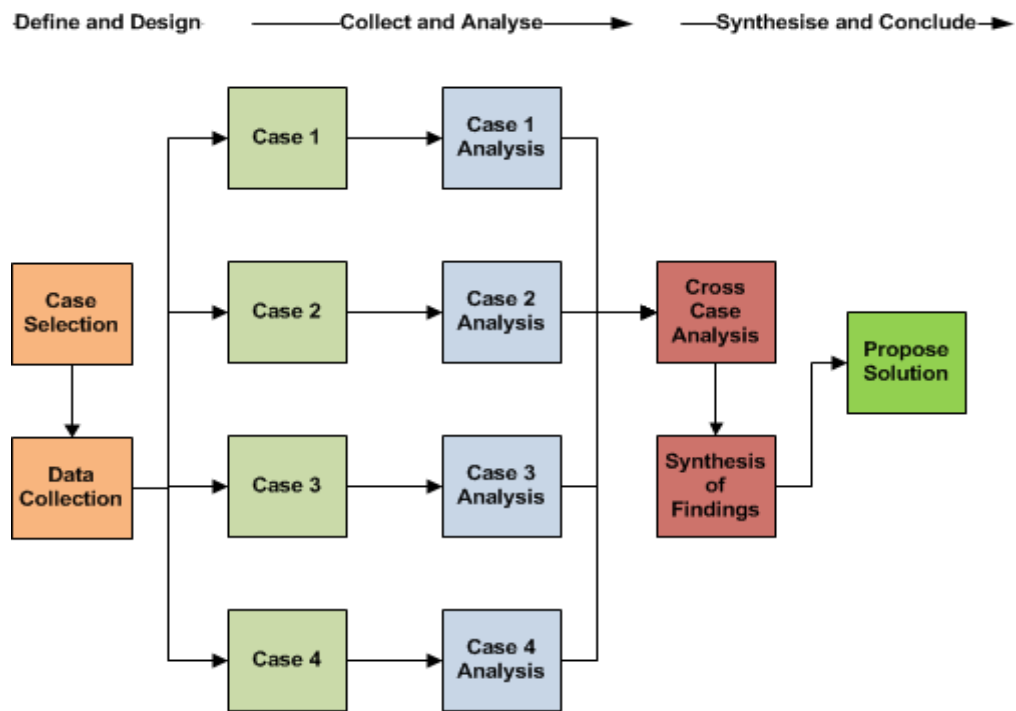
Define and Design

Collect and Analyse

Synthesise and Conclude

Case Selection

Data Collection

Case 1

Case 2

Case 3

Case 4

Case 1 Analysis

Case 2 Analysis

Case 3 Analysis

Case 4 Analysis

Cross Case Analysis

Synthesis of Findings

Propose Solution